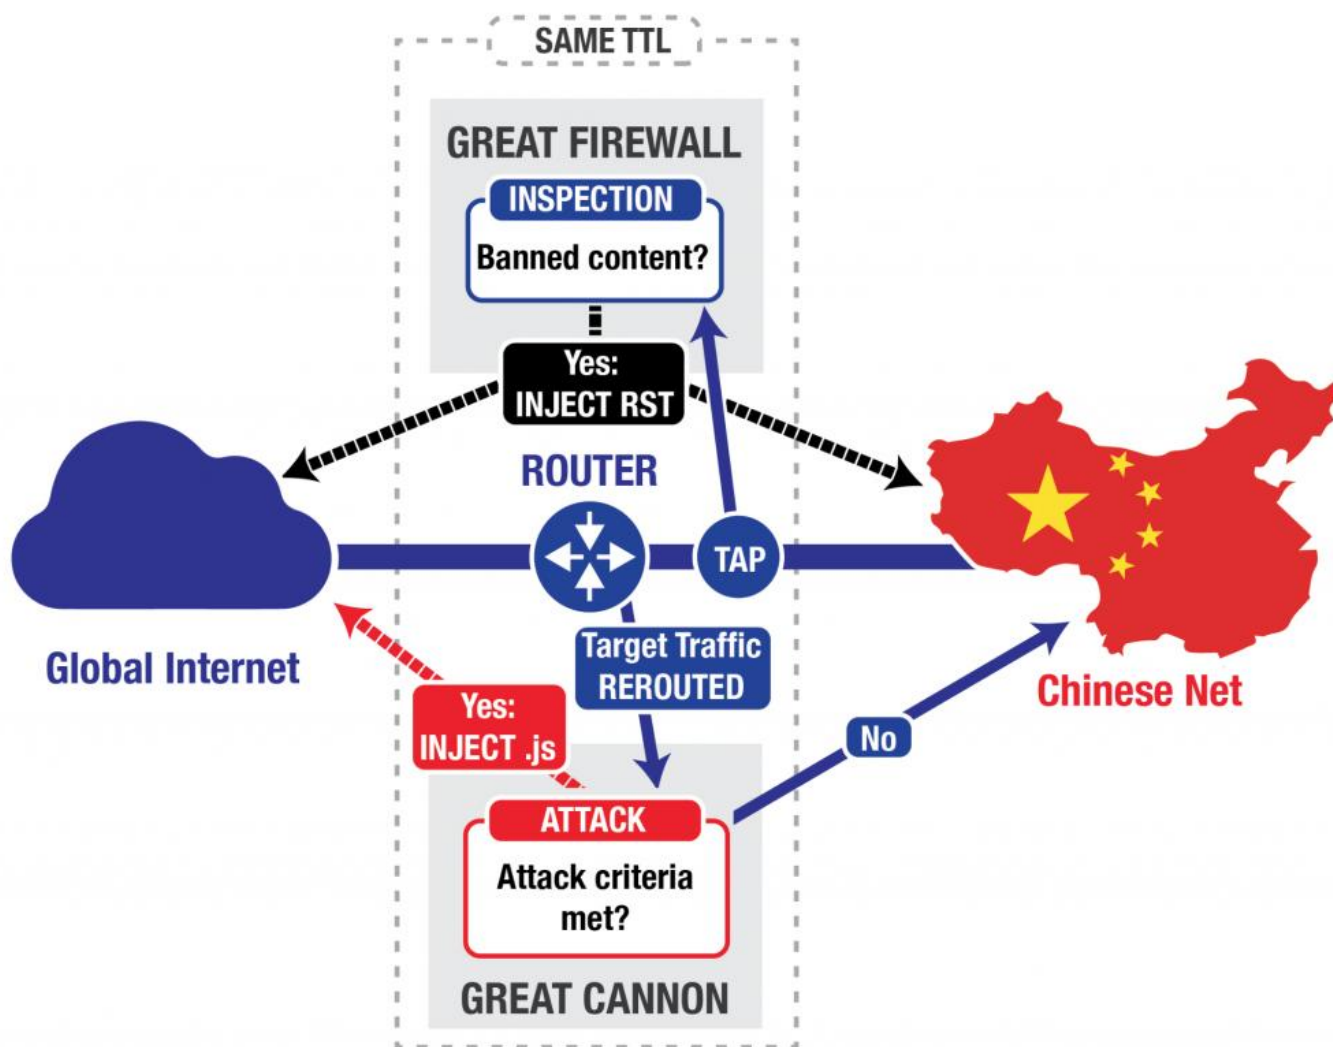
SAME TTL

GREAT FIREWALL

INSPECTION

Banned content?

Yes: INJECT RST

ROUTER

TAP

Global Internet

Chinese Net

Target Traffic REROUTED

Yes: INJECT .js

No

ATTACK

Attack criteria met?

GREAT CANNON